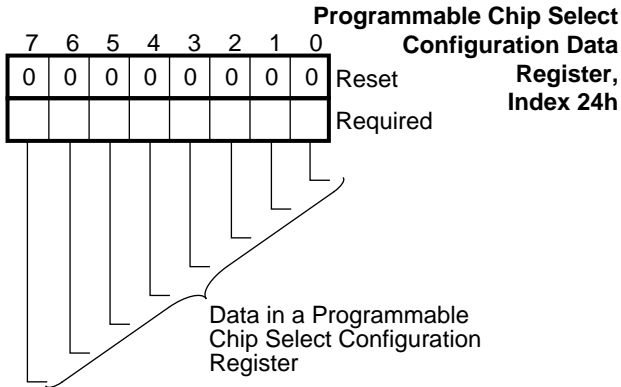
Programmable Chip Select Configuration Data Register, Index 24h

| 7 | 6 | 5 | 4 | 3 | 2 | 1 | 0 | |
|---|---|---|---|---|---|---|---|---|
| 0 | 0 | 0 | 0 | 0 | 0 | 0 | 0 | Reset |
| | | | | | | | | Required |

Data in a Programmable Chip Select Configuration Register